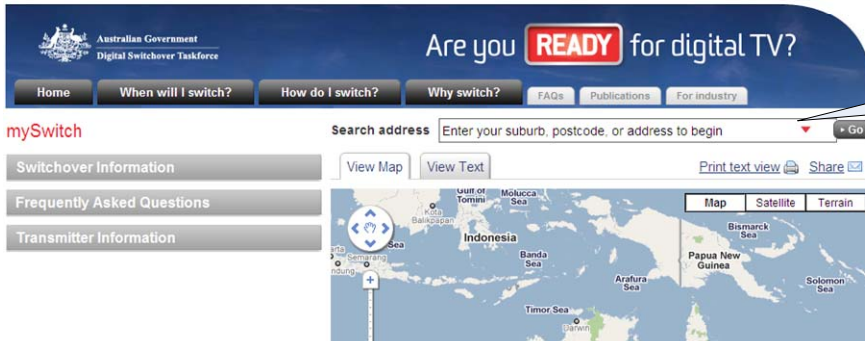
Australian Government
Digital Switchover Taskforce

Are you READY for digital TV?

Home
When will I switch?
How do I switch?
Why switch?
FAQs
Publications
For industry

mySwitch

Search address
Enter your suburb, postcode, or address to begin
Go

Switchover Information
Frequently Asked Questions
Transmitter Information

View Map
View Text
Print text view
Share

Map
Satellite
Terrain

Gulf of Tomini
Molucca Sea
Kota Balikpapan
Sea
Indonesia
Semarang
Bandung
Banda Sea
Bismarck Sea
Papua New Guinea
Arafura Sea
Solomon Sea
Timor Sea
Darwin